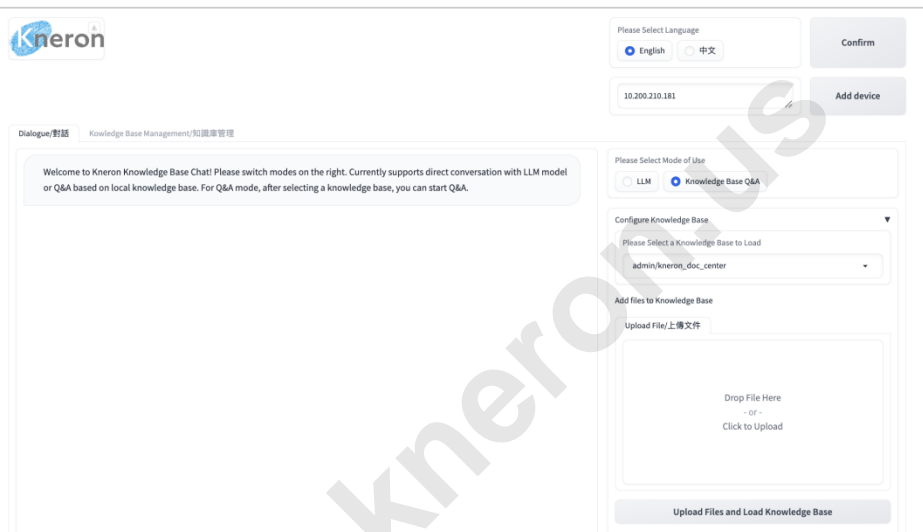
Kneron

Please Select Language

English

中文

Confirm

10.200.210.181

Add device

Dialogue/對話

Kowledge Base Management/知識庫管理

Welcome to Kneron Knowledge Base Chat! Please switch modes on the right. Currently supports direct conversation with LLM model or Q&A based on local knowledge base. For Q&A mode, after selecting a knowledge base, you can start Q&A.

Please Select Mode of Use

LLM

Knowledge Base Q&A

Configure Knowledge Base

Please Select a Knowledge Base to Load

admin/kneron_doc_center

Add files to Knowledge Base

Upload File/上傳文件

Drop File Here
- or -
Click to Upload

Upload Files and Load Knowledge Base

kneron.us